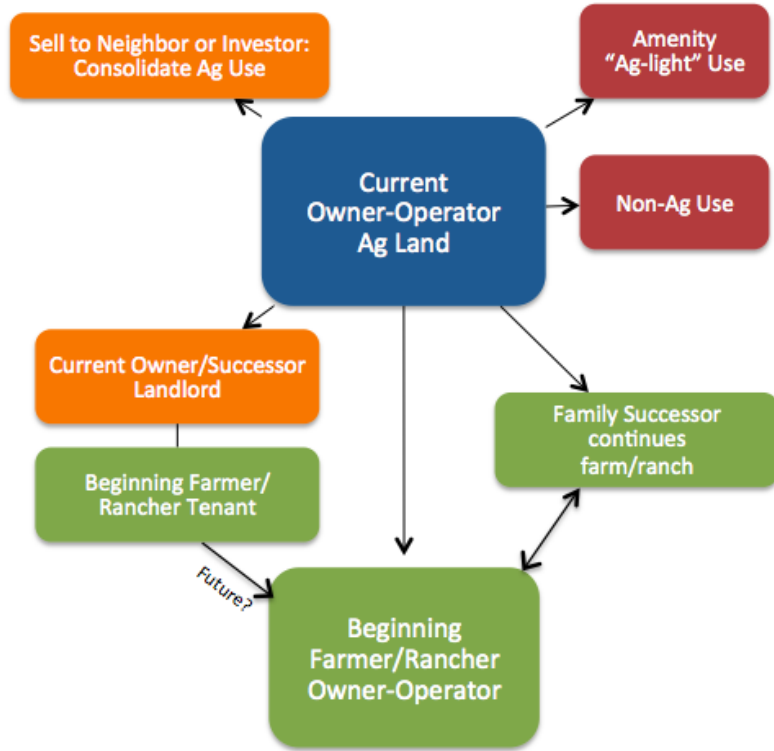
Sell to Neighbor or Investor: Consolidate Ag Use

Amenity "Ag-light" Use

Current Owner-Operator Ag Land

Non-Ag Use

Current Owner/Successor Landlord

Family Successor continues farm/ranch

Beginning Farmer/ Rancher Tenant

Future?

Beginning Farmer/Rancher Owner-Operator